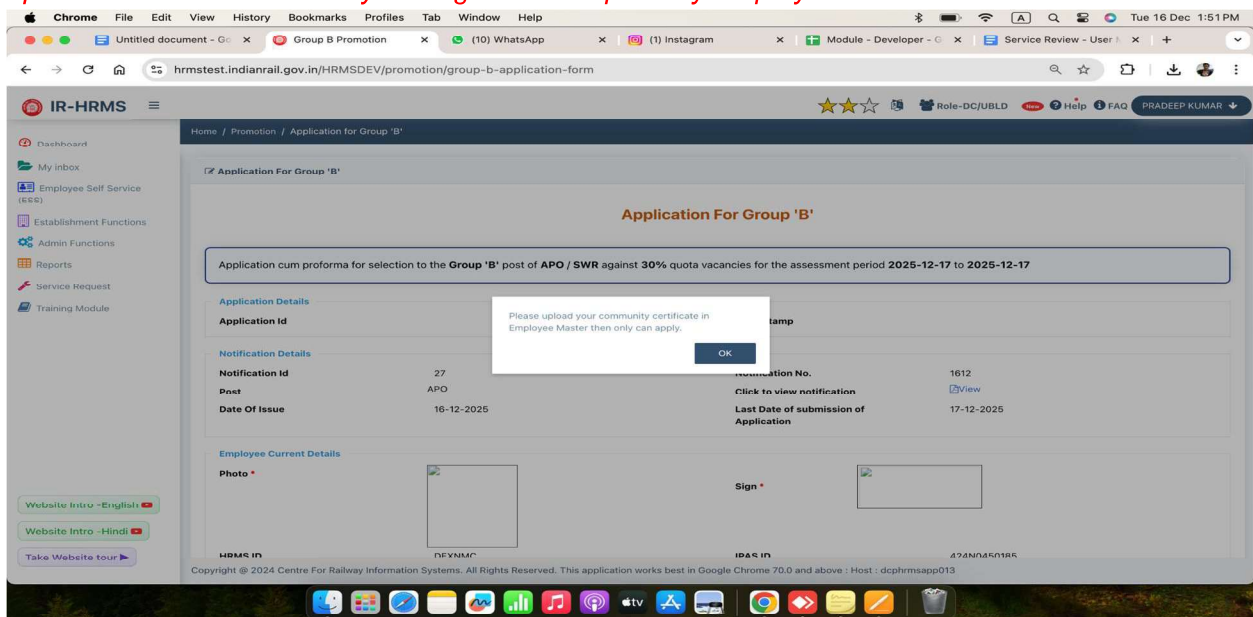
Chrome File Edit View History Bookmarks Profiles Tab Window Help

Tue 16 Dec 1:51 PM

Untitled document - Go ×

Group B Promotion ×

(10) WhatsApp ×

(1) Instagram ×

Module - Developer - G ×

Service Review - User M ×

hrmstest.indianrail.gov.in/HRMSDEV/promotion/group-b-application-form

IR-HRMS

Role-DC/UBLD

New

Help

FAQ

PRADEEP KUMAR

Dashboard

My inbox

Employee Self Service (ESS)

Establishment Functions

Admin Functions

Reports

Service Request

Training Module

Home / Promotion / Application for Group 'B'

Application For Group 'B'

Application For Group 'B'

Application cum proforma for selection to the **Group 'B'** post of **APO / SWR** against **30%** quota vacancies for the assessment period **2025-12-17** to **2025-12-17**

Application Details

Application Id

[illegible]tamp

Please upload your community certificate in Employee Master then only can apply.

OK

Notification Details

| | | | |
|---|---|---|---|
| Notification Id | 27 | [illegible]cation No. | 1612 |
| Post | APO | Click to view notification | View |
| Date Of Issue | 16-12-2025 | Last Date of submission of Application | 17-12-2025 |

Employee Current Details

Photo *

Sign *

HRMS ID DEXNMC

IPAS ID 424N0450185

Website Intro -English

Website Intro -Hindi

Take Website tour

Copyright @ 2024 Centre For Railway Information Systems. All Rights Reserved. This application works best in Google Chrome 70.0 and above : Host : dcphrmsapp013